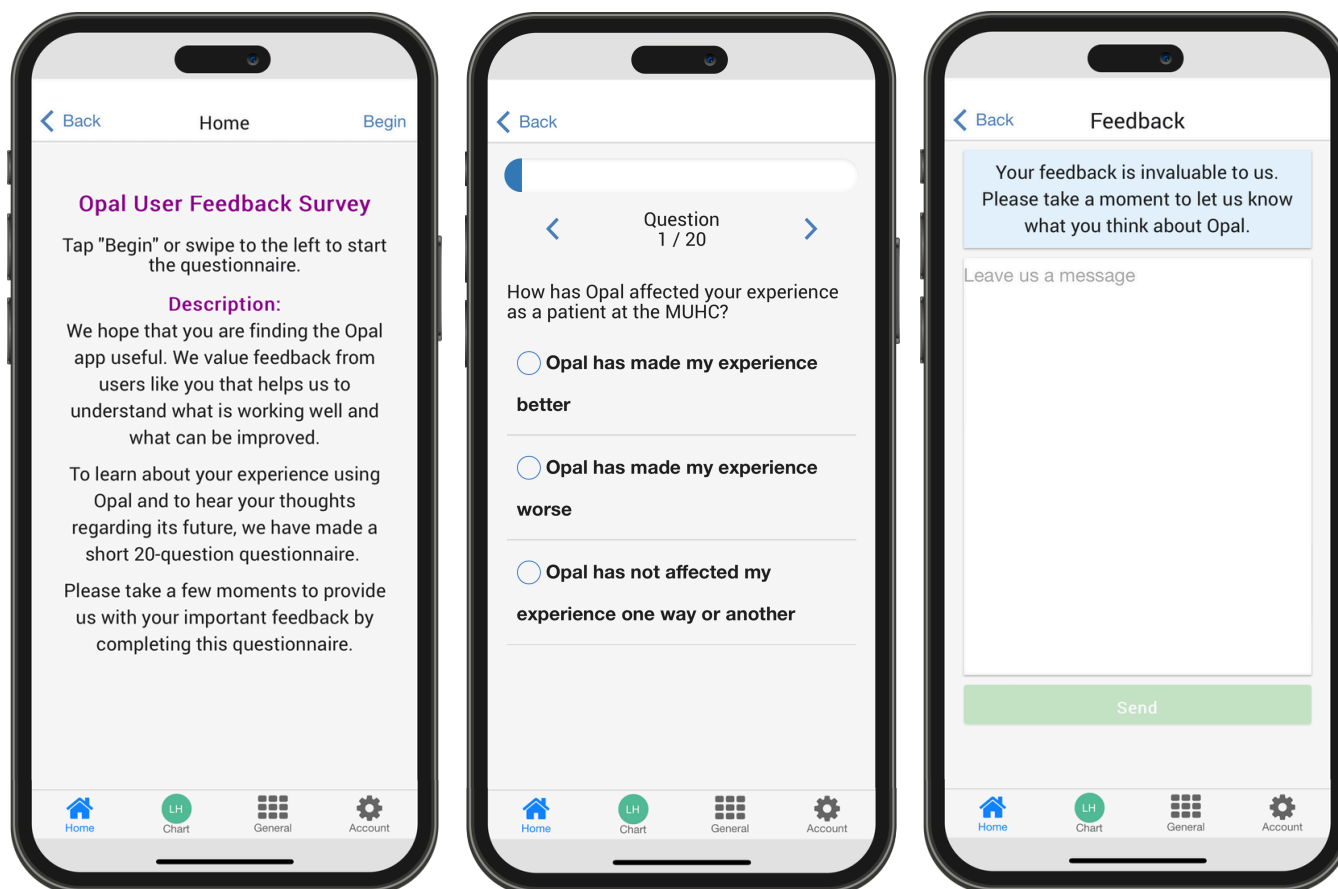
Back Home Begin

Opal User Feedback Survey

Tap "Begin" or swipe to the left to start the questionnaire.

Description:

We hope that you are finding the Opal app useful. We value feedback from users like you that helps us to understand what is working well and what can be improved.

To learn about your experience using Opal and to hear your thoughts regarding its future, we have made a short 20-question questionnaire.

Please take a few moments to provide us with your important feedback by completing this questionnaire.

Home LH Chart General Account

Back

Question
1 / 20

How has Opal affected your experience as a patient at the MUHC?

Opal has made my experience better

Opal has made my experience worse

Opal has not affected my experience one way or another

Home LH Chart General Account

Back Feedback

Your feedback is invaluable to us. Please take a moment to let us know what you think about Opal.

Leave us a message

Send

Home LH Chart General Account